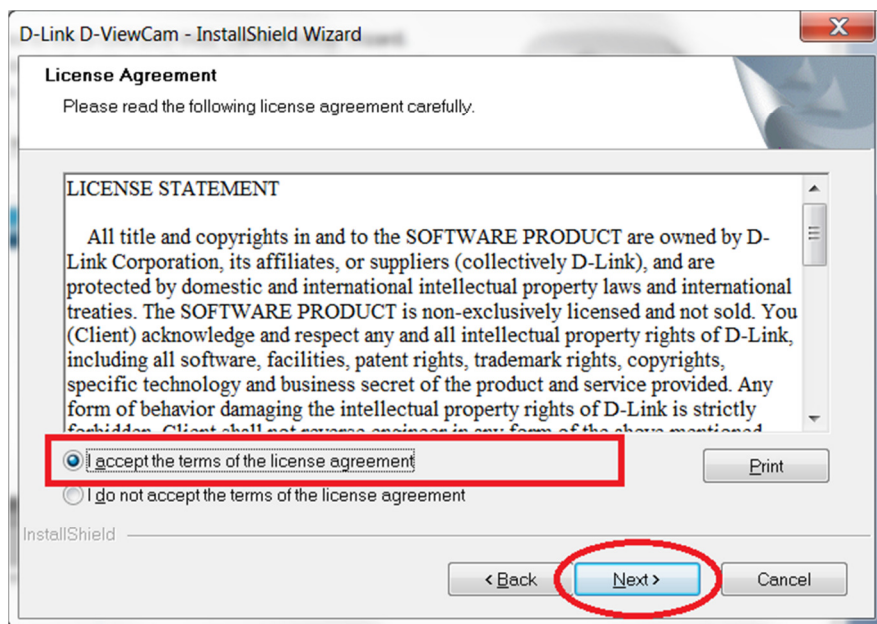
D-Link D-ViewCam - InstallShield Wizard

License Agreement

Please read the following license agreement carefully.

LICENSE STATEMENT

All title and copyrights in and to the SOFTWARE PRODUCT are owned by D-Link Corporation, its affiliates, or suppliers (collectively D-Link), and are protected by domestic and international intellectual property laws and international treaties. The SOFTWARE PRODUCT is non-exclusively licensed and not sold. You (Client) acknowledge and respect any and all intellectual property rights of D-Link, including all software, facilities, patent rights, trademark rights, copyrights, specific technology and business secret of the product and service provided. Any form of behavior damaging the intellectual property rights of D-Link is strictly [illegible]

I accept the terms of the license agreement

I do not accept the terms of the license agreement

Print

InstallShield

< Back

Next >

Cancel